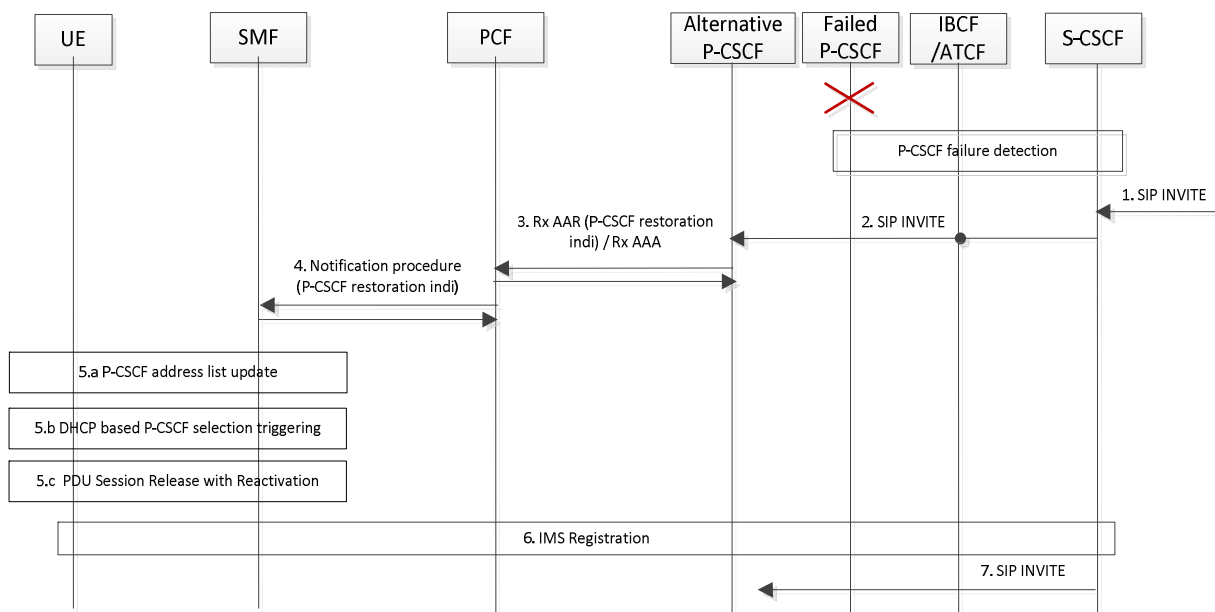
UE

SMF

PCF

Alternative P-CSCF

Failed P-CSCF

IBCF /ATCF

S-CSCF

P-CSCF failure detection

1. SIP INVITE

2. SIP INVITE

3. Rx AAR (P-CSCF restoration indi) / Rx AAA

4. Notification procedure (P-CSCF restoration indi)

5.a P-CSCF address list update

5.b DHCP based P-CSCF selection triggering

5.c PDU Session Release with Reactivation

6. IMS Registration

7. SIP INVITE